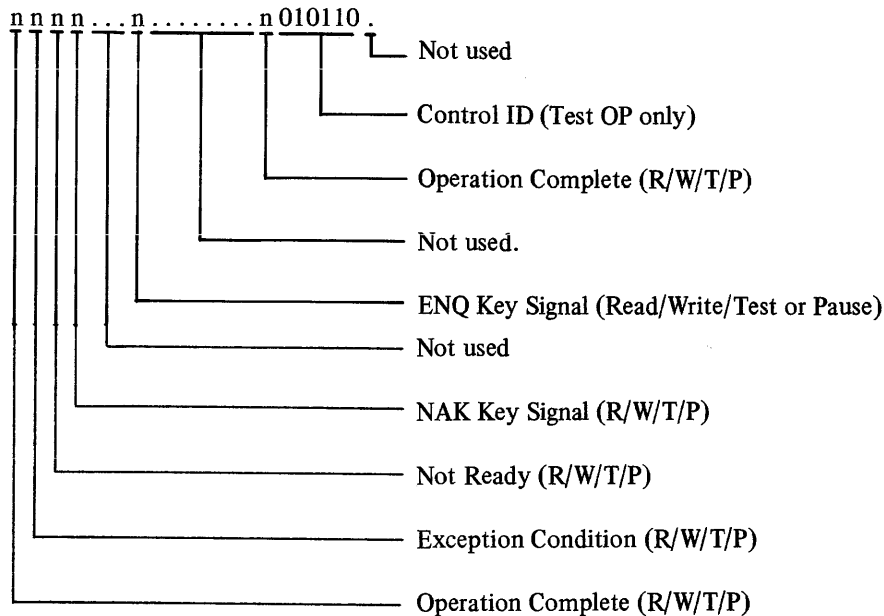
n n n n . . . n . . . . . . . . n 010110 .

Not used

Control ID (Test OP only)

Operation Complete (R/W/T/P)

Not used.

ENQ Key Signal (Read/Write/Test or Pause)

Not used

NAK Key Signal (R/W/T/P)

Not Ready (R/W/T/P)

Exception Condition (R/W/T/P)

Operation Complete (R/W/T/P)